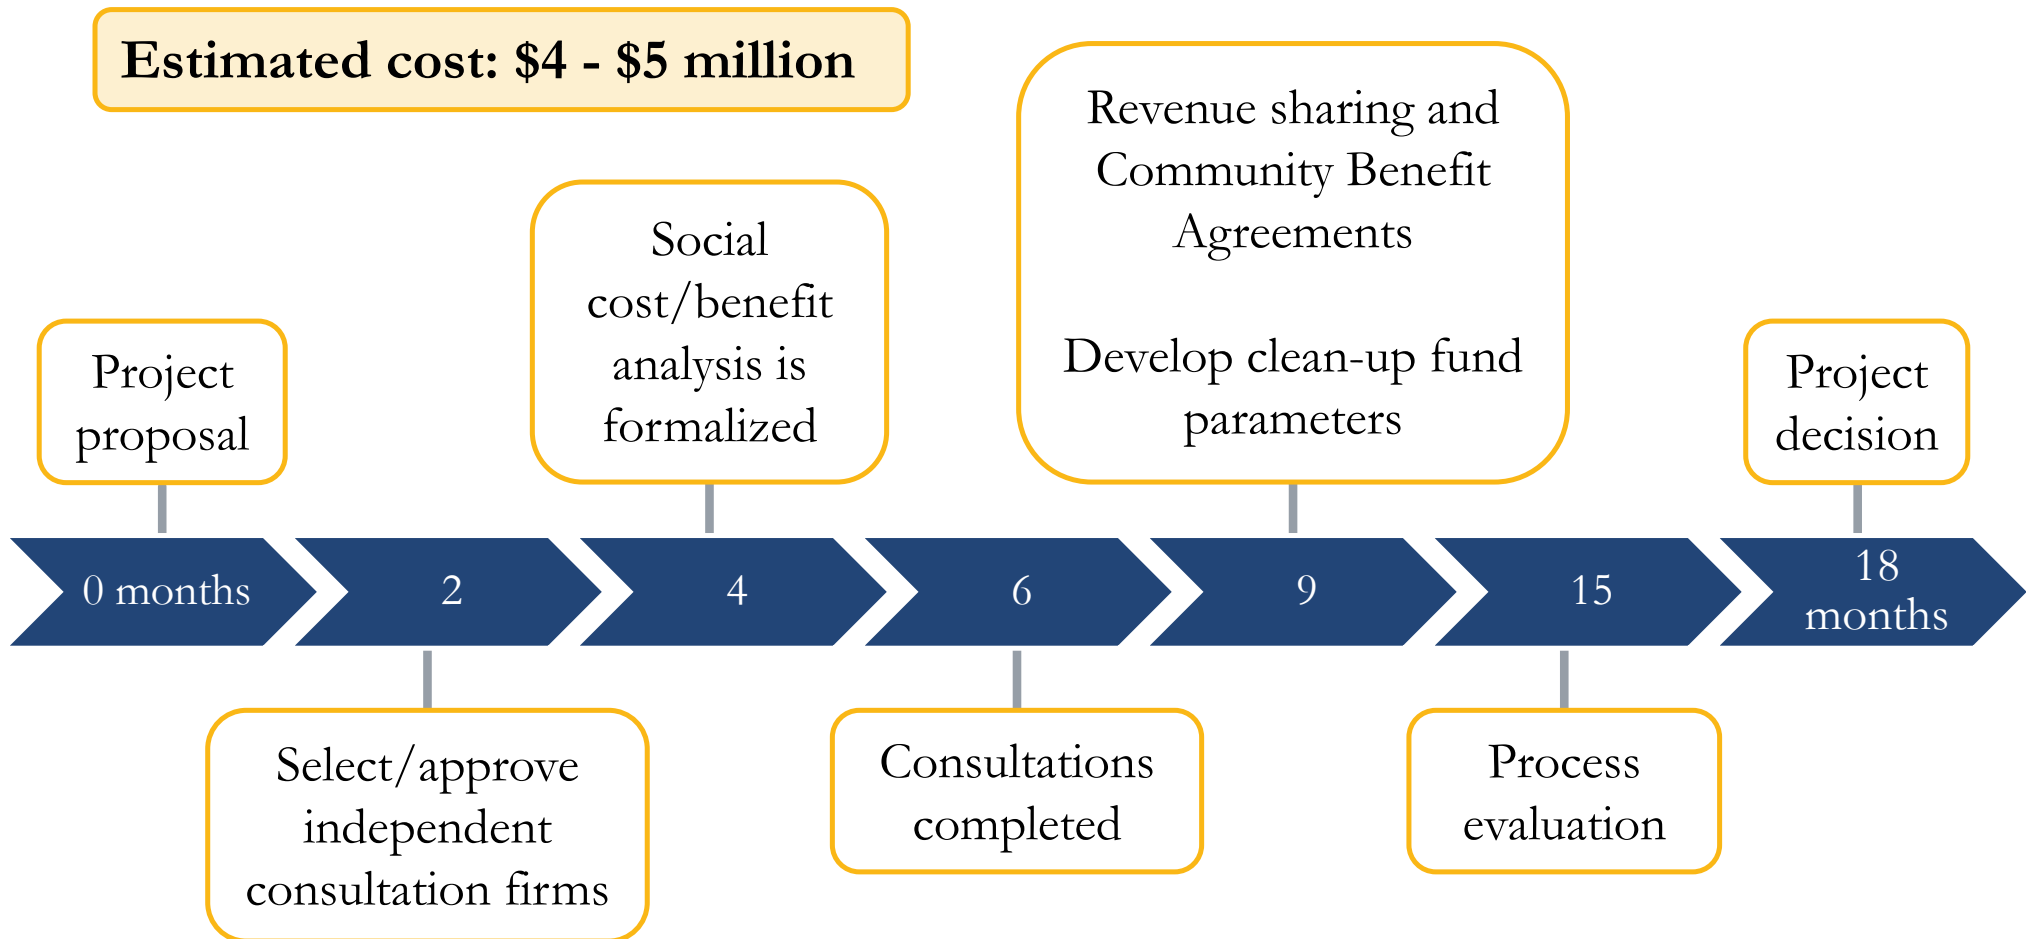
Estimated cost: \$4 - \$5 million

Project proposal

Social cost/benefit analysis is formalized

Revenue sharing and Community Benefit Agreements

Develop clean-up fund parameters

Project decision

0 months

2

4

6

9

15

18 months

Select/approve independent consultation firms

Consultations completed

Process evaluation